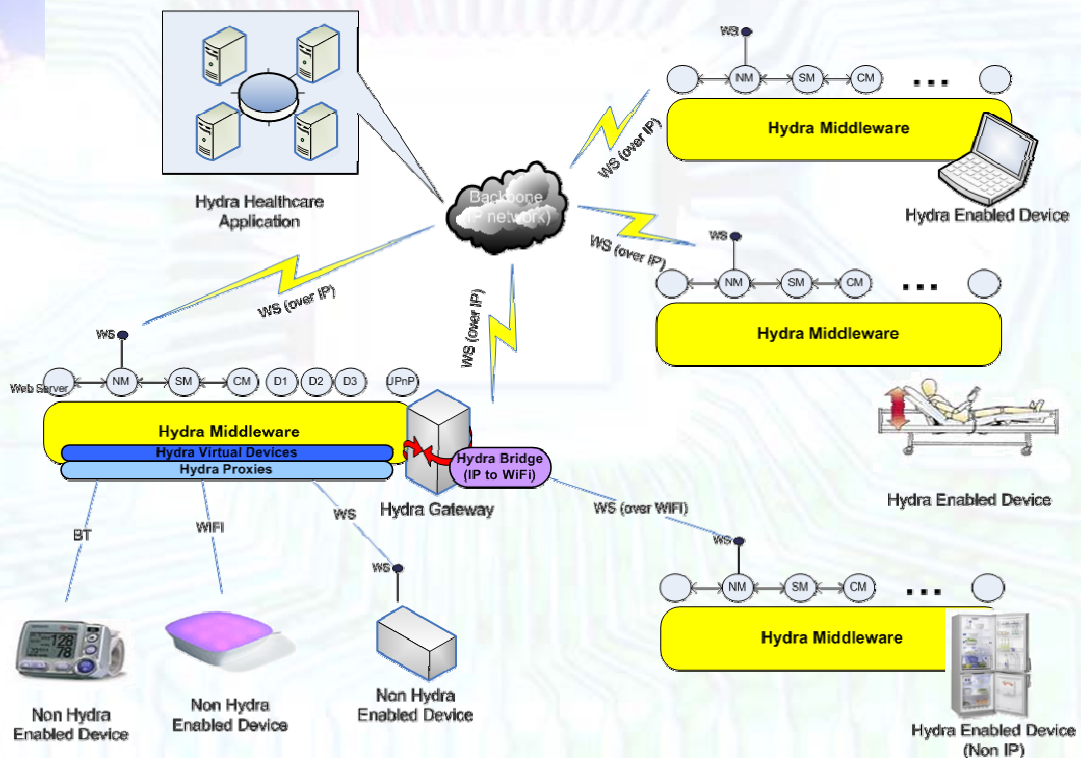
Hydra Healthcare Application

Backbone (IP network)

WS

NM

SM

CM

...

Hydra Middleware

WS (over IP)

Hydra Enabled Device

WS (over IP)

WS

NM

SM

CM

...

Hydra Middleware

WS (over IP)

WS (over IP)

WS

Web Server

NM

SM

CM

D1

D2

D3

UPnP

Hydra Middleware

Hydra Virtual Devices

Hydra Proxies

Hydra Bridge (IP to WiFi)

Hydra Gateway

Hydra Enabled Device

WS (over WIFI)

BT

WIFI

WS

WS

WS

NM

SM

CM

...

Hydra Middleware

Non Hydra Enabled Device

Non Hydra Enabled Device

Non Hydra Enabled Device

Hydra Enabled Device (Non IP)